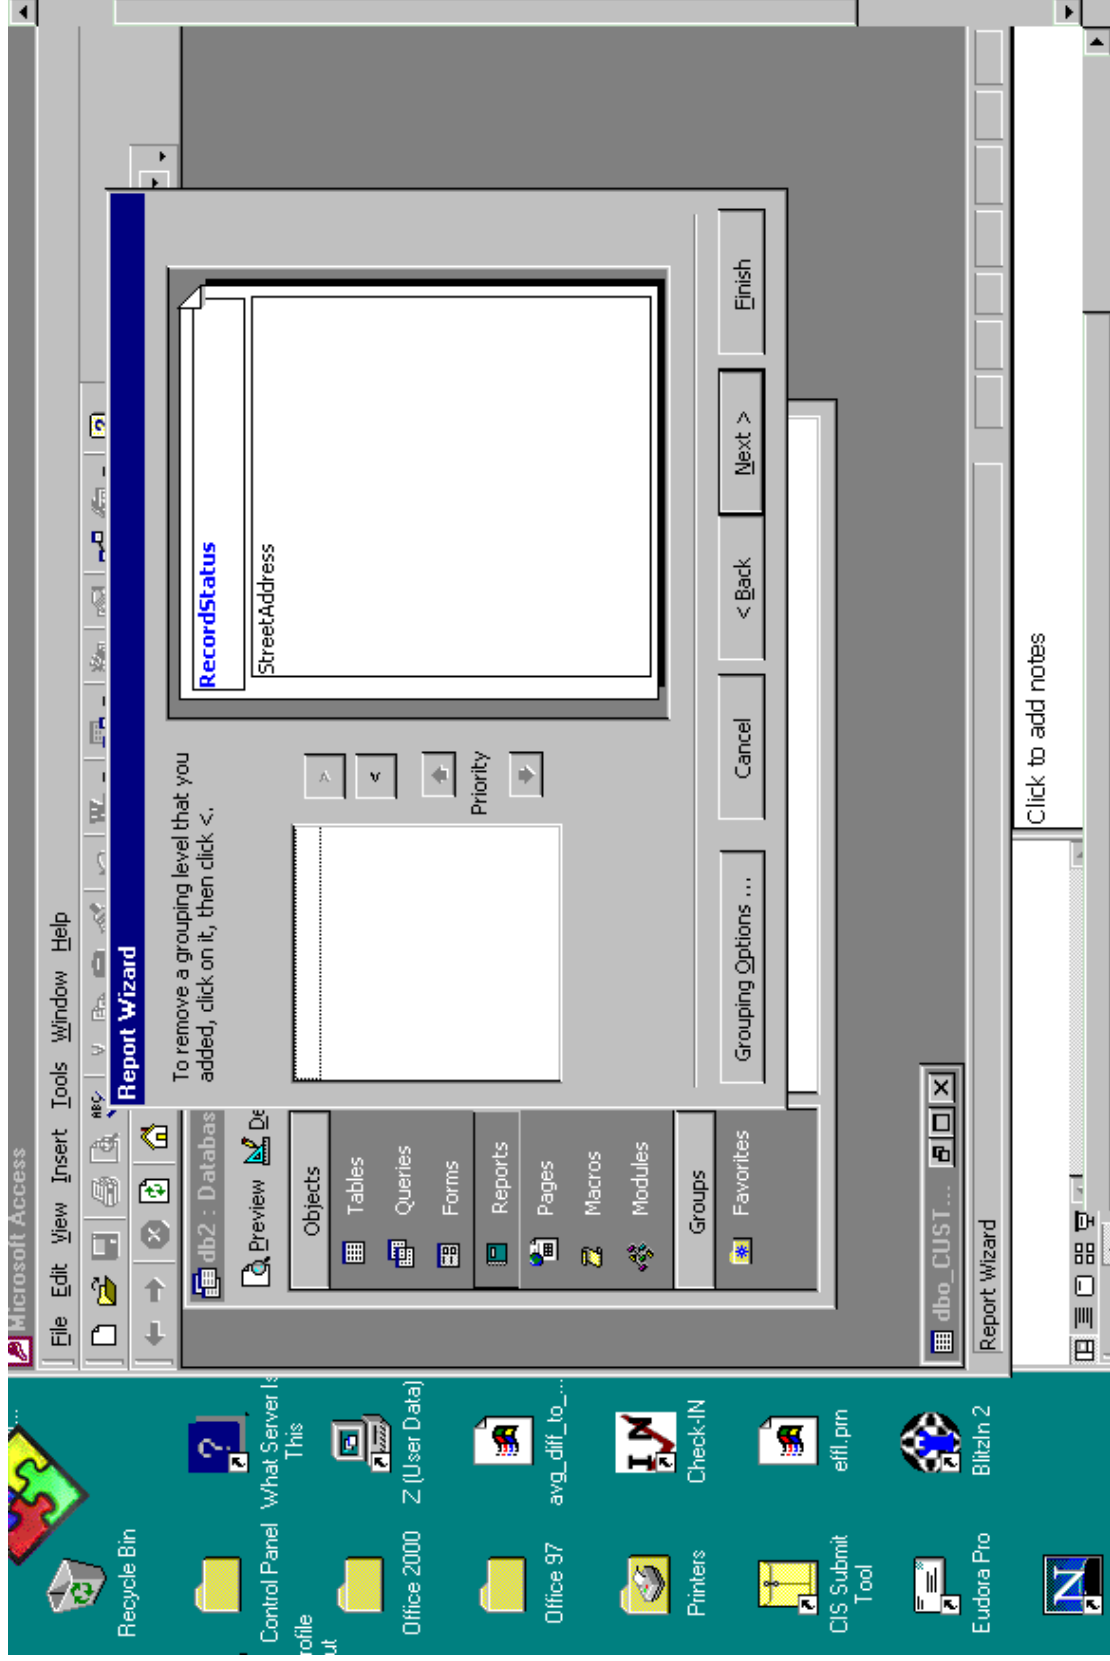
Microsoft Access

File Edit View Insert Tools Window Help

db2 : Databas

Preview De

Objects

Tables

Queries

Forms

Reports

Pages

Macros

Modules

Groups

Favorites

Report Wizard

To remove a grouping level that you added, click on it, then click <.

RecordStatus

StreetAddress

Priority

Grouping Options ...

Cancel

< Back

Next >

Finish

dbo_CUST...

Report Wizard

Click to add notes

Recycle Bin

Control Panel

What Server Is This

rofile

ut

Office 2000

Z (User Data)

Office 97

avg_diff_to_...

Printers

Check-IN

CIS Submit Tool

efll.prn

Eudora Pro

BlitzIn 2